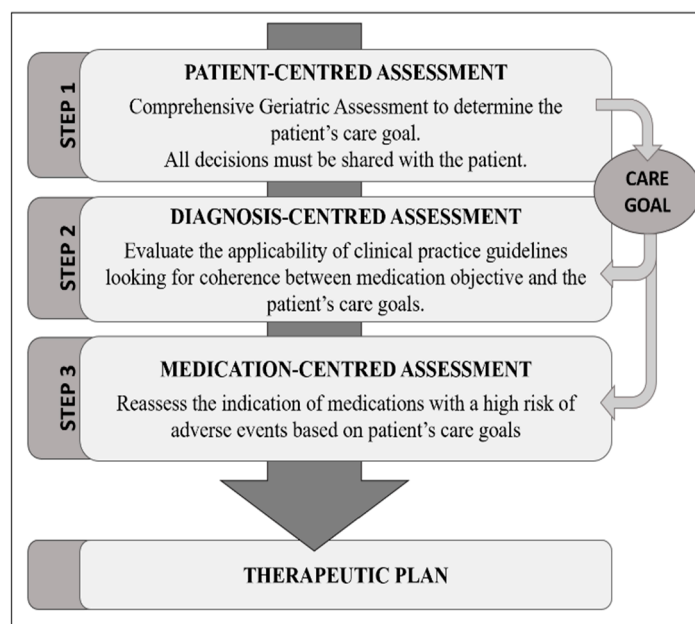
STEP 1

PATIENT-CENTRED ASSESSMENT

Comprehensive Geriatric Assessment to determine the patient's care goal.
All decisions must be shared with the patient.

CARE GOAL

STEP 2

DIAGNOSIS-CENTRED ASSESSMENT

Evaluate the applicability of clinical practice guidelines looking for coherence between medication objective and the patient's care goals.

STEP 3

MEDICATION-CENTRED ASSESSMENT

Reassess the indication of medications with a high risk of adverse events based on patient's care goals

THERAPEUTIC PLAN